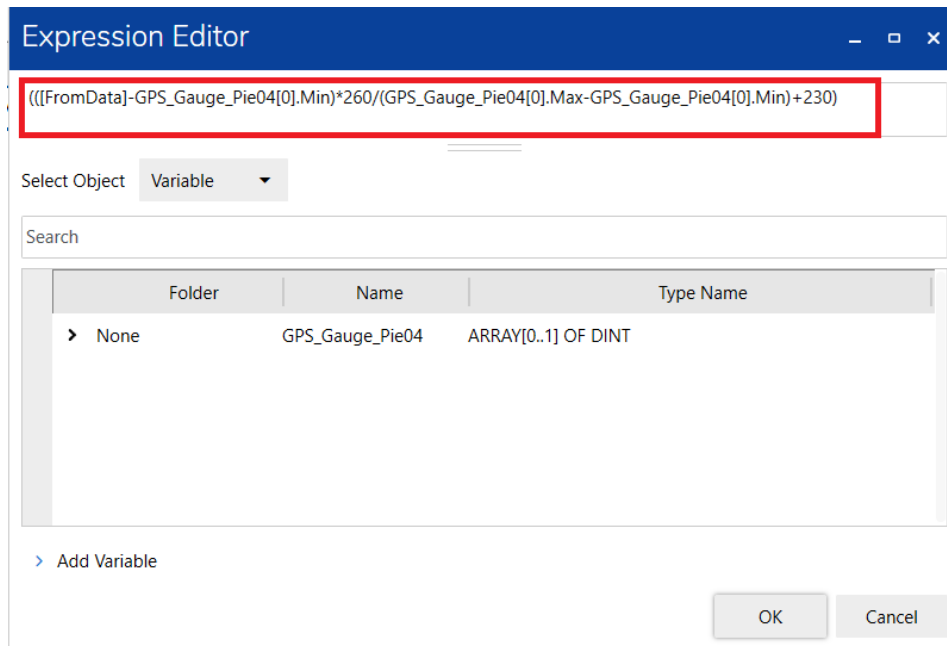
Expression Editor

((([FromData]-GPS_Gauge_Pie04[0].Min)*260/(GPS_Gauge_Pie04[0].Max-GPS_Gauge_Pie04[0].Min)+230)

Select Object Variable

Search

| Folder | Name | Type Name |
|---|---|---|
| None | GPS_Gauge_Pie04 | ARRAY[0..1] OF DINT |

Add Variable

OK Cancel